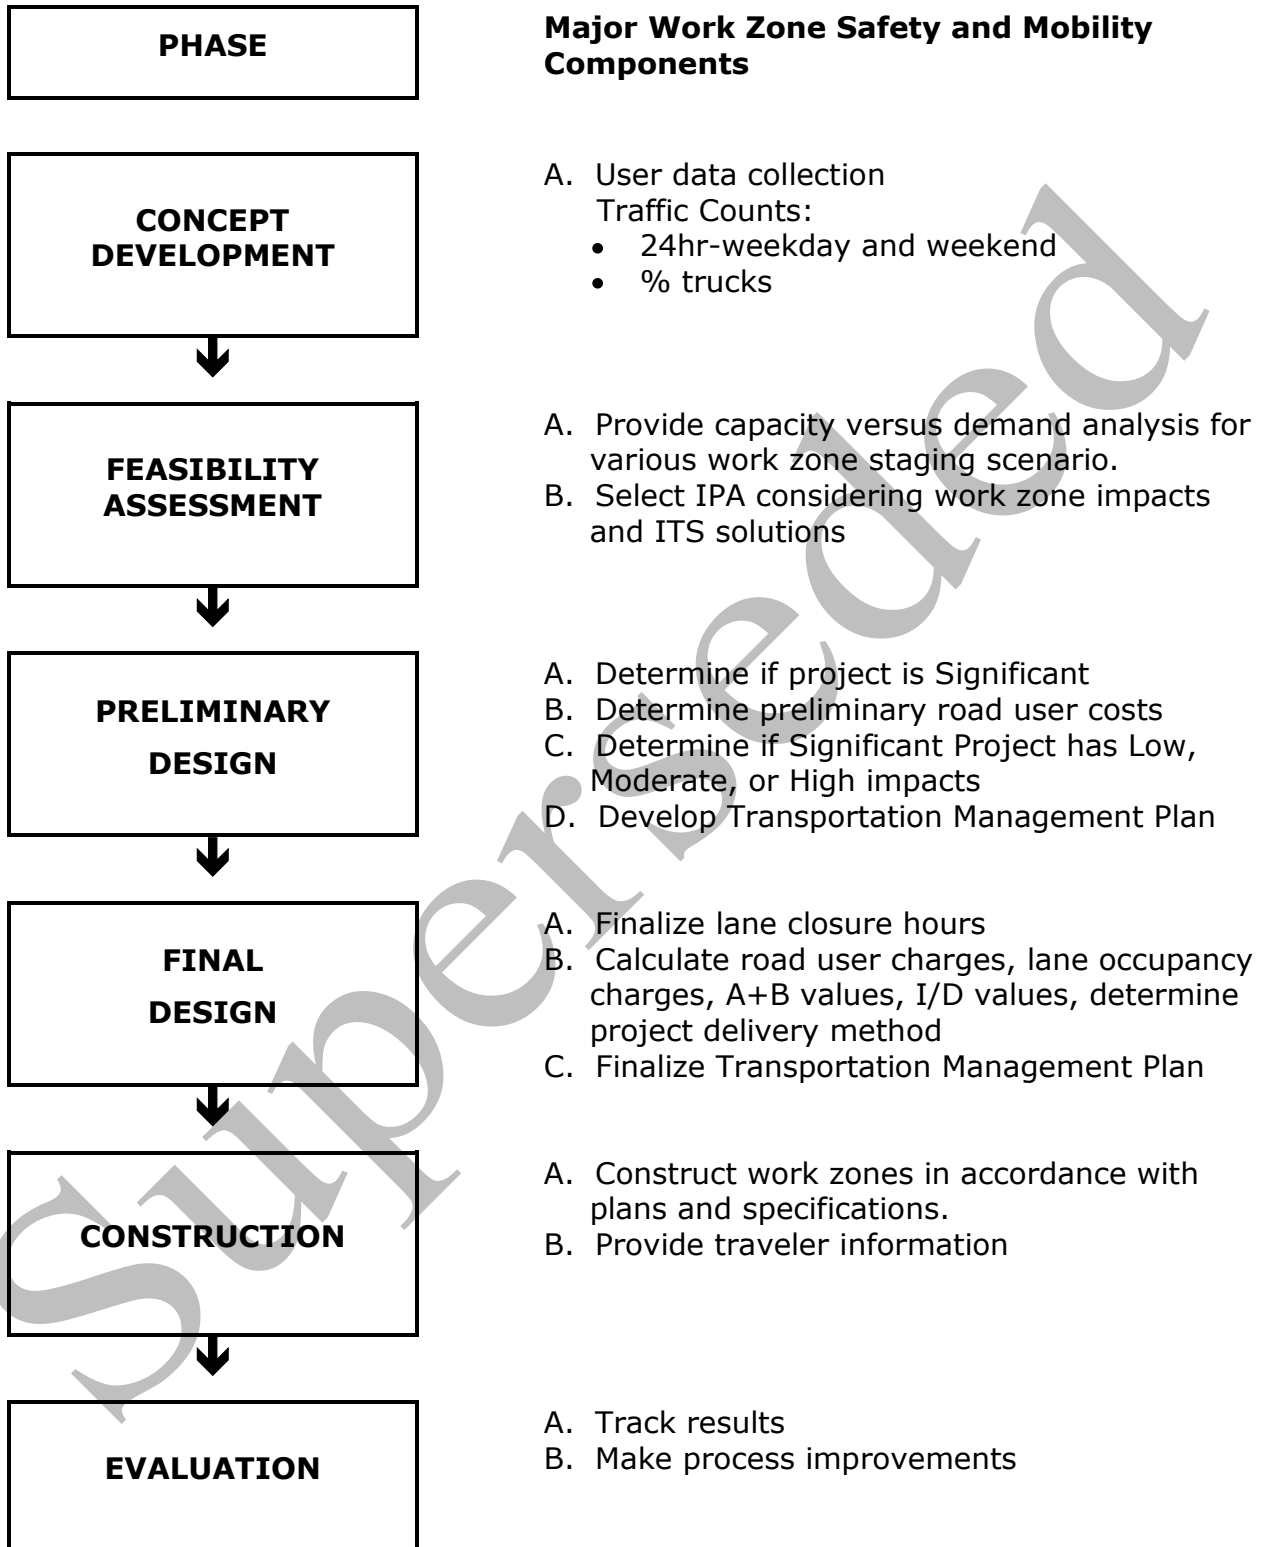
PHASE

Major Work Zone Safety and Mobility Components

CONCEPT DEVELOPMENT

A. User data collection
Traffic Counts:
• 24hr-weekday and weekend
• % trucks

FEASIBILITY ASSESSMENT

A. Provide capacity versus demand analysis for various work zone staging scenario.
B. Select IPA considering work zone impacts and ITS solutions

PRELIMINARY DESIGN

A. Determine if project is Significant
B. Determine preliminary road user costs
C. Determine if Significant Project has Low, Moderate, or High impacts
D. Develop Transportation Management Plan

FINAL DESIGN

A. Finalize lane closure hours
B. Calculate road user charges, lane occupancy charges, A+B values, I/D values, determine project delivery method
C. Finalize Transportation Management Plan

CONSTRUCTION

A. Construct work zones in accordance with plans and specifications.
B. Provide traveler information

EVALUATION

A. Track results
B. Make process improvements

Superseded